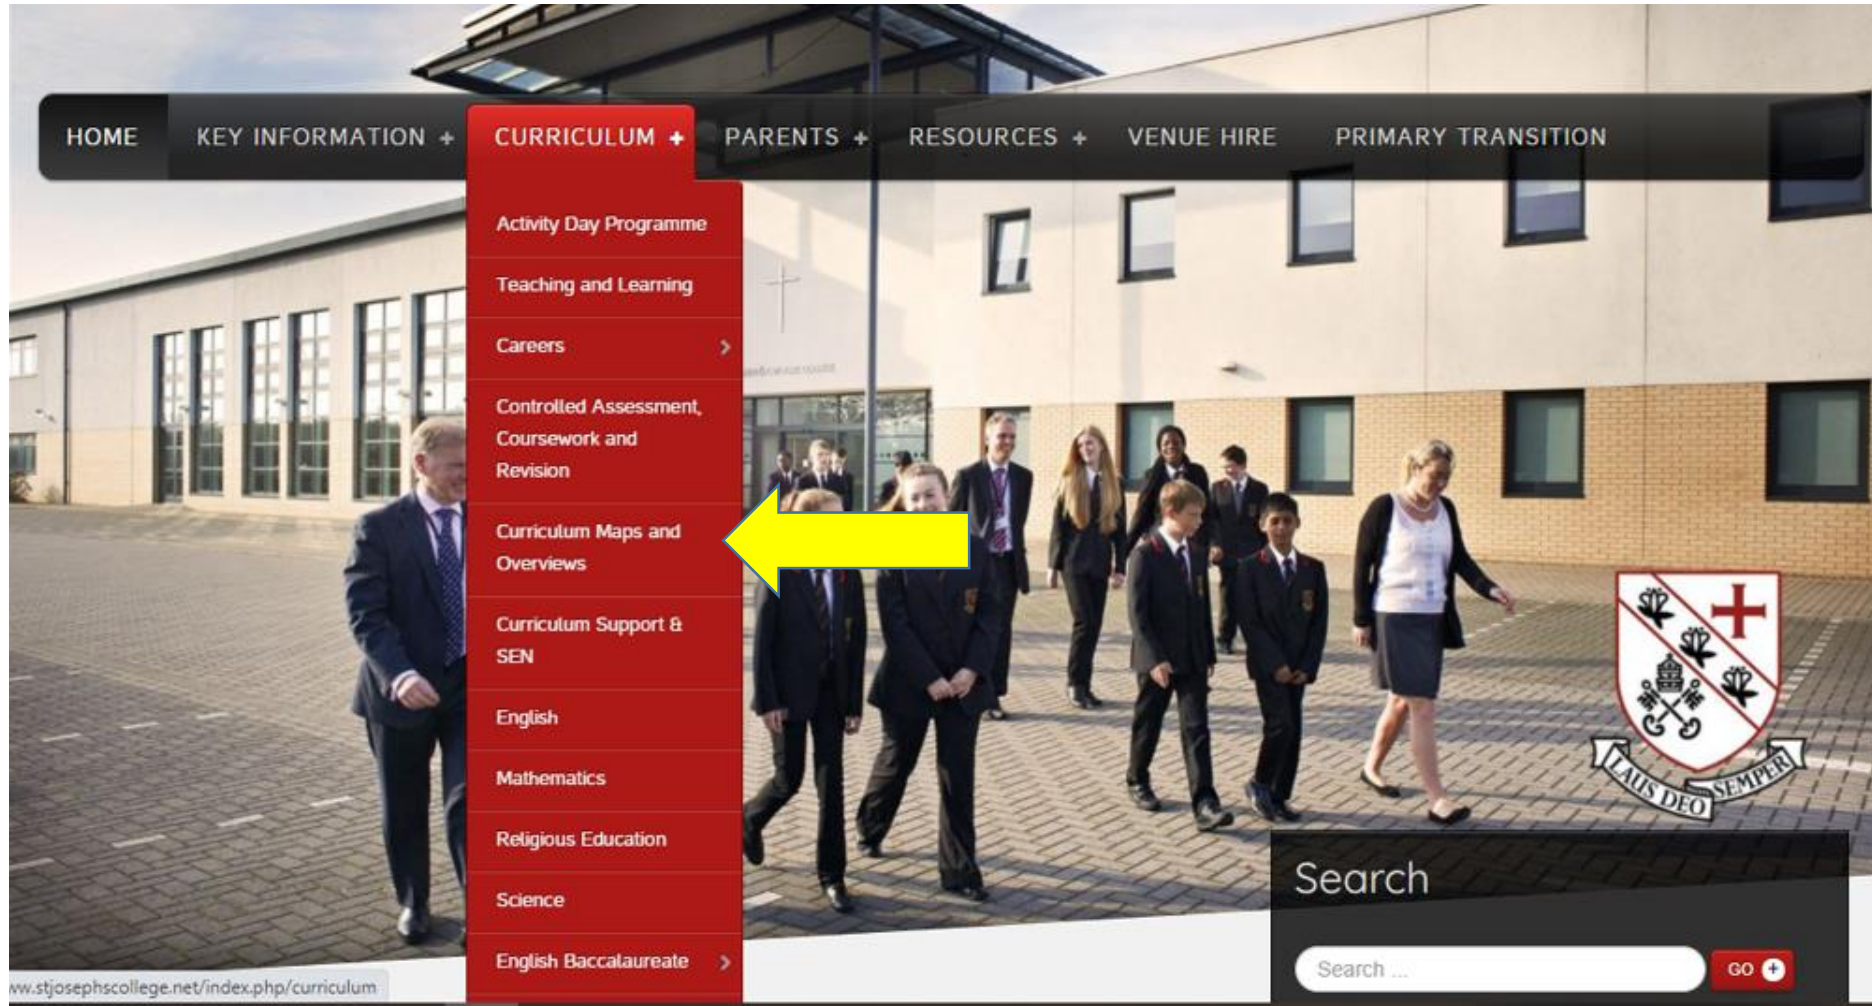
HOME KEY INFORMATION + CURRICULUM + PARENTS + RESOURCES + VENUE HIRE PRIMARY TRANSITION

Activity Day Programme
Teaching and Learning
Careers
Controlled Assessment, Coursework and Revision
Curriculum Maps and Overviews
Curriculum Support & SEN
English
Mathematics
Religious Education
Science
English Baccalaureate

LAUS DEO SEMPER

Search

Search ...

GO

ww.stjosephscollege.net/index.php/curriculum